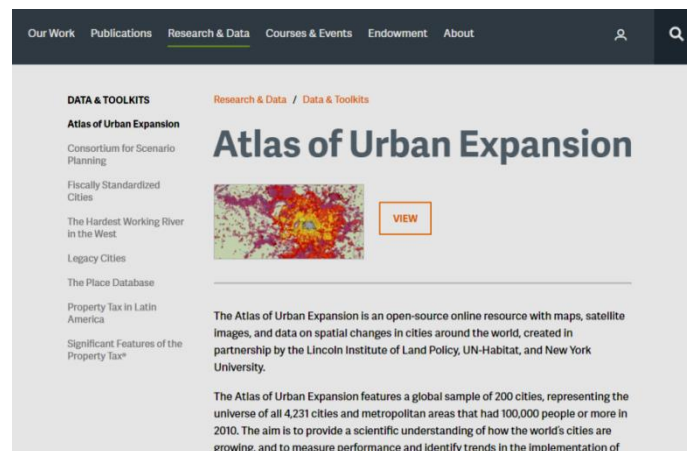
Our Work Publications Research & Data Courses & Events Endowment About

DATA & TOOLKITS

Atlas of Urban Expansion

Consortium for Scenario Planning

Fiscally Standardized Cities

The Hardest Working River in the West

Legacy Cities

The Place Database

Property Tax in Latin America

Significant Features of the Property Tax®

Research & Data / Data & Toolkits

Atlas of Urban Expansion

VIEW

The Atlas of Urban Expansion is an open-source online resource with maps, satellite images, and data on spatial changes in cities around the world, created in partnership by the Lincoln Institute of Land Policy, UN-Habitat, and New York University.

The Atlas of Urban Expansion features a global sample of 200 cities, representing the universe of all 4,231 cities and metropolitan areas that had 100,000 people or more in 2010. The aim is to provide a scientific understanding of how the world's cities are growing, and to measure performance and identify trends in the implementation of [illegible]